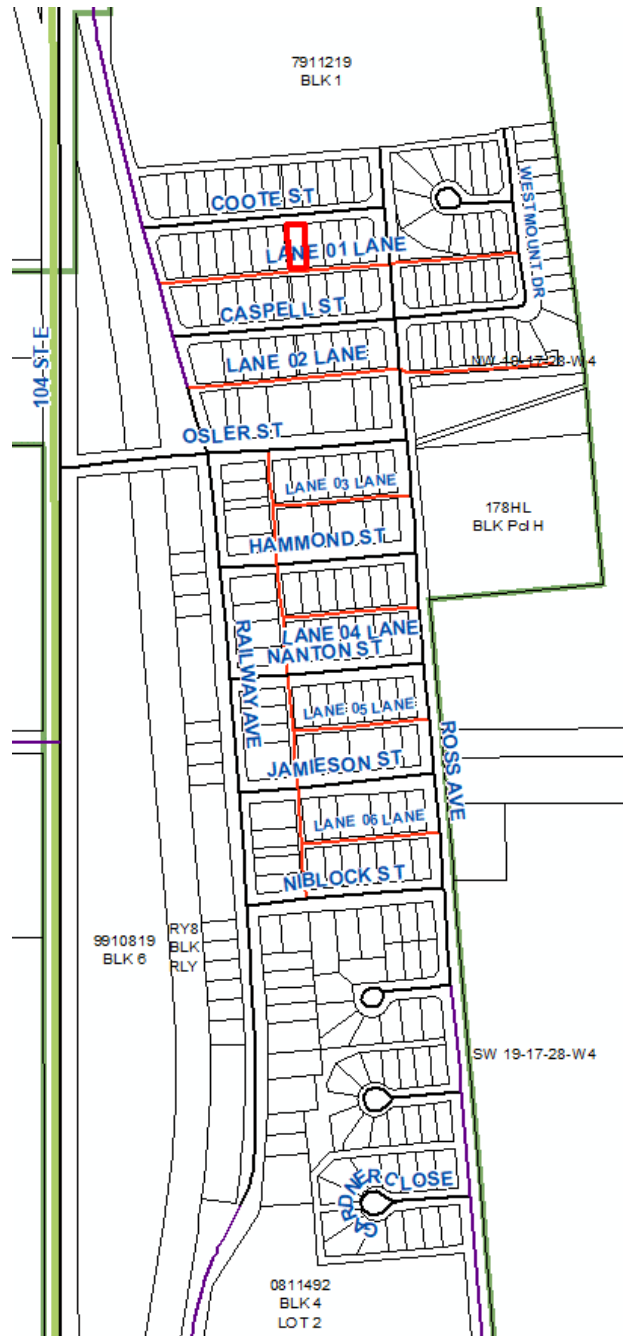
7911219
BLK 1

COOTE ST

LANE 01 LANE

WESTMOUNT DR

CASPELL ST

104 ST E

LANE 02 LANE

NW 18-17-28-W4

OSLER ST

LANE 03 LANE

178HL
BLK Pcl H

HAMMOND ST

LANE 04 LANE

RAILWAY AVE

NANTON ST

LANE 05 LANE

ROSS AVE

JAMIESON ST

LANE 06 LANE

NIBLOCK ST

9910819
BLK 6

RY8
BLK
RLY

SW 19-17-28-W4

GARDNER CLOSE

0811492
BLK 4
LOT 2